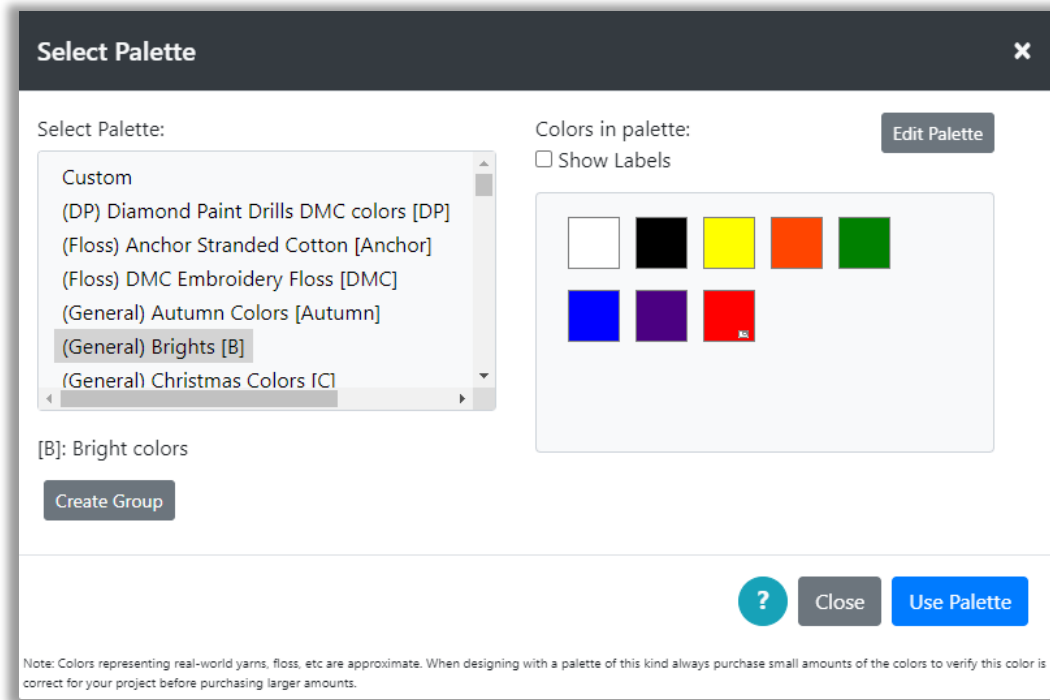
Select Palette

×

Select Palette:

Custom
(DP) Diamond Paint Drills DMC colors [DP]
(Floss) Anchor Stranded Cotton [Anchor]
(Floss) DMC Embroidery Floss [DMC]
(General) Autumn Colors [Autumn]
(General) Brights [B]
(General) Christmas Colors [C]

[B]: Bright colors

Create Group

Colors in palette:

Show Labels

Edit Palette

?

Close

Use Palette

Note: Colors representing real-world yarns, floss, etc are approximate. When designing with a palette of this kind always purchase small amounts of the colors to verify this color is correct for your project before purchasing larger amounts.